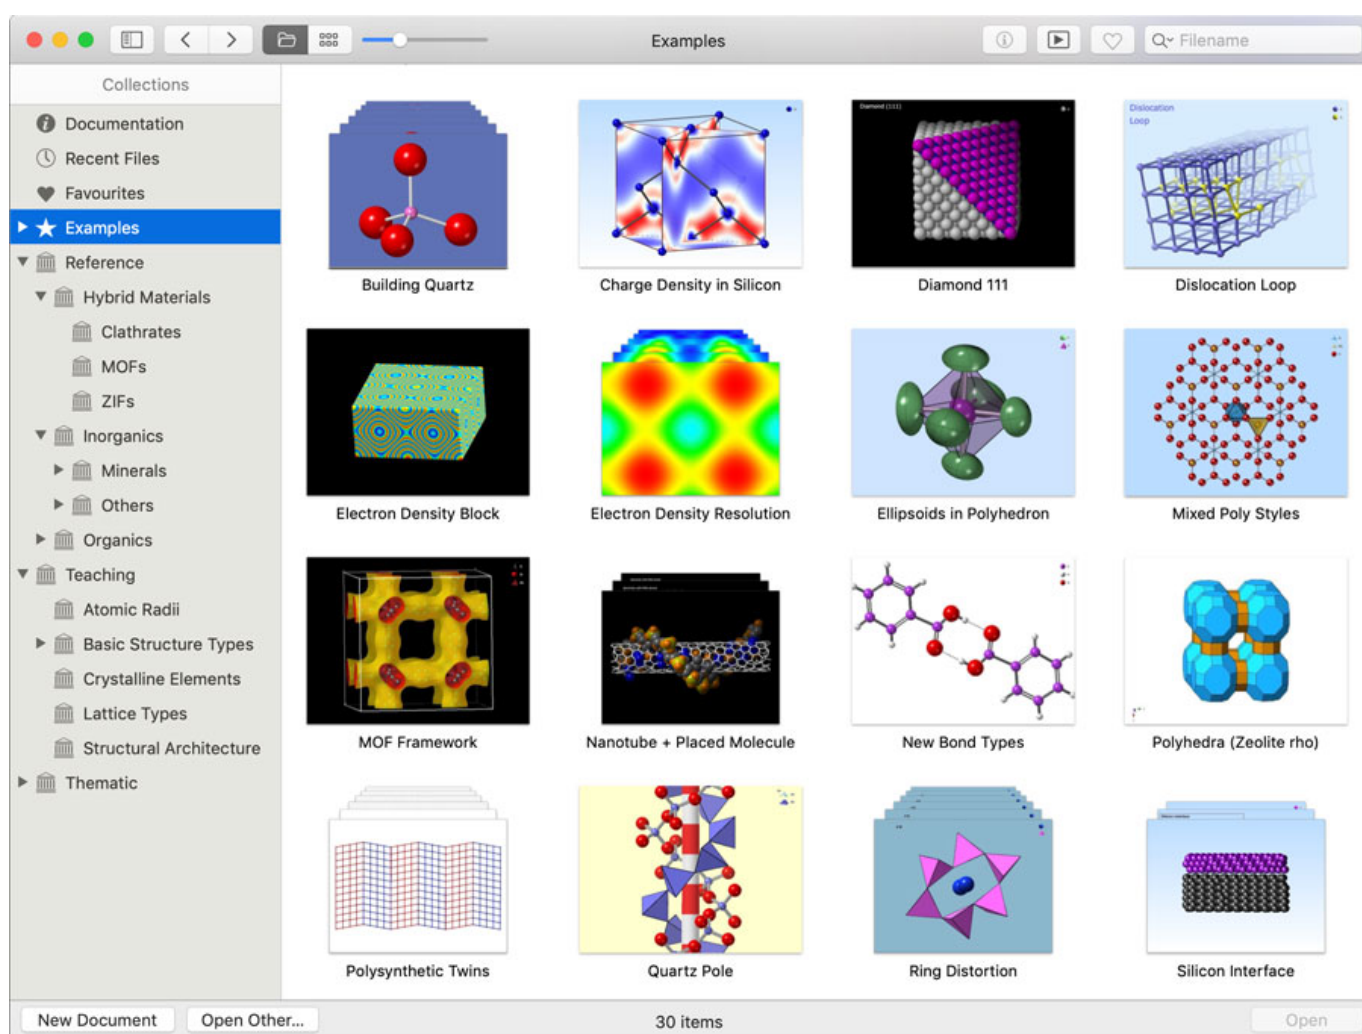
Examples

Filename

Collections

Documentation
Recent Files
Favourites
Examples
Reference
Hybrid Materials
Clathrates
MOFs
ZIFs
Inorganics
Minerals
Others
Organics
Teaching
Atomic Radii
Basic Structure Types
Crystalline Elements
Lattice Types
Structural Architecture
Thematic

Building Quartz
Charge Density in Silicon
Diamond 111
Dislocation Loop
Electron Density Block
Electron Density Resolution
Ellipsoids in Polyhedron
Mixed Poly Styles
MOF Framework
Nanotube + Placed Molecule
New Bond Types
Polyhedra (Zeolite rho)
Polysynthetic Twins
Quartz Pole
Ring Distortion
Silicon Interface

New Document
Open Other...
30 items
Open